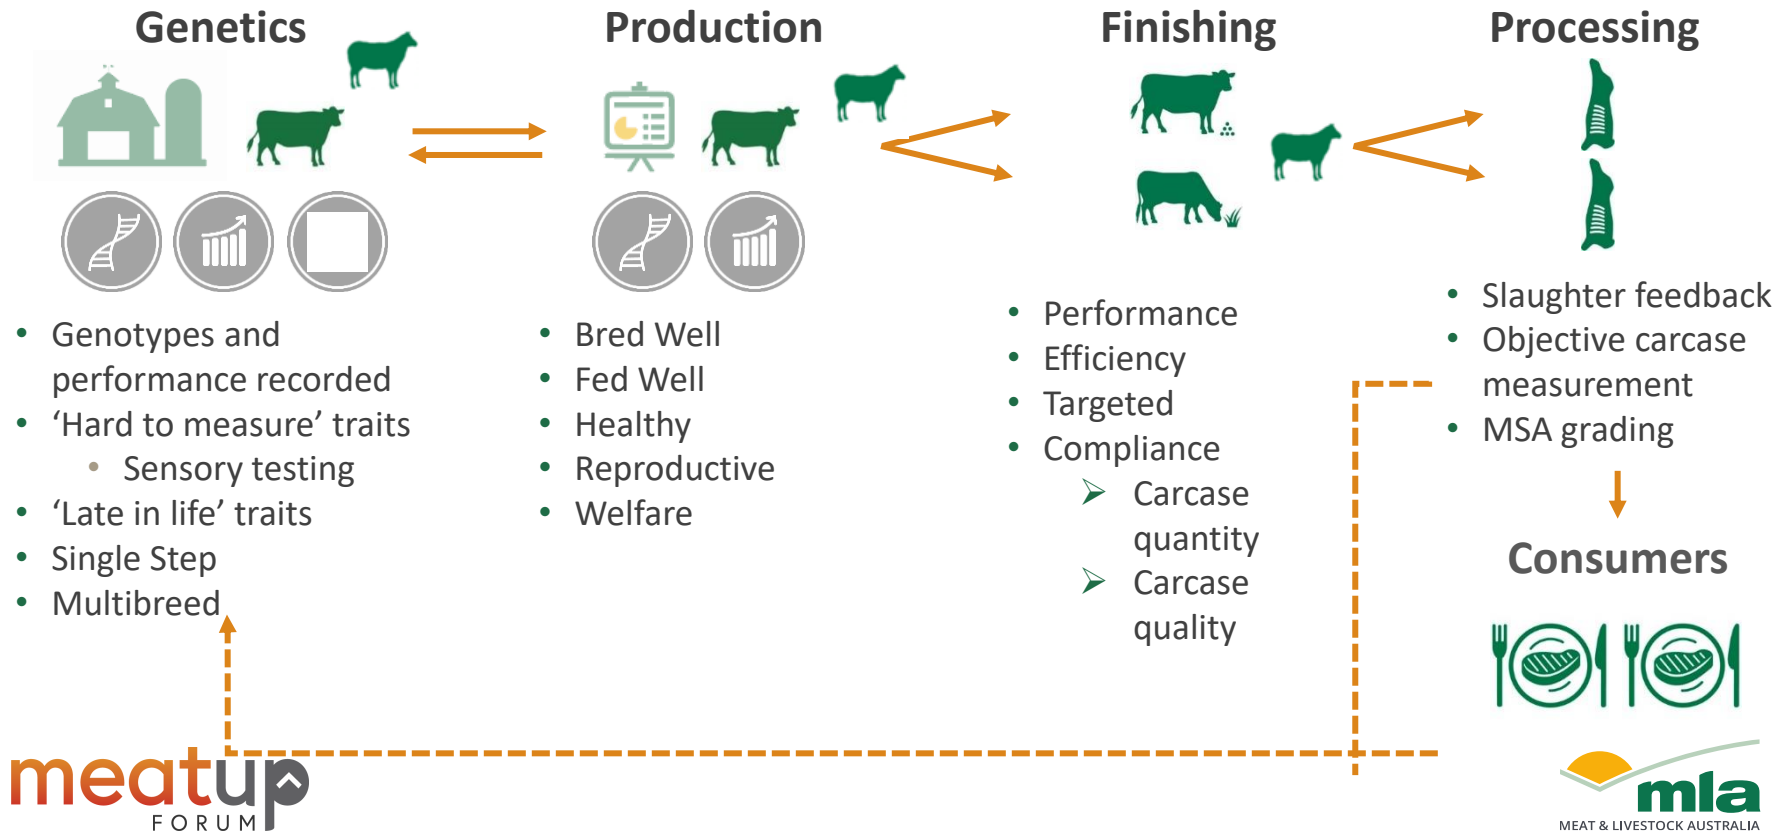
Genetics

Production

Finishing

Processing

- Genotypes and performance recorded
- ‘Hard to measure’ traits
  - Sensory testing
- ‘Late in life’ traits
- Single Step
- Multibreed

- Bred Well
- Fed Well
- Healthy
- Reproductive
- Welfare

- Performance
- Efficiency
- Targeted
- Compliance
  - Carcase quantity
  - Carcase quality

- Slaughter feedback
- Objective carcase measurement
- MSA grading

Consumers

meatup FORUM

mla MEAT & LIVESTOCK AUSTRALIA